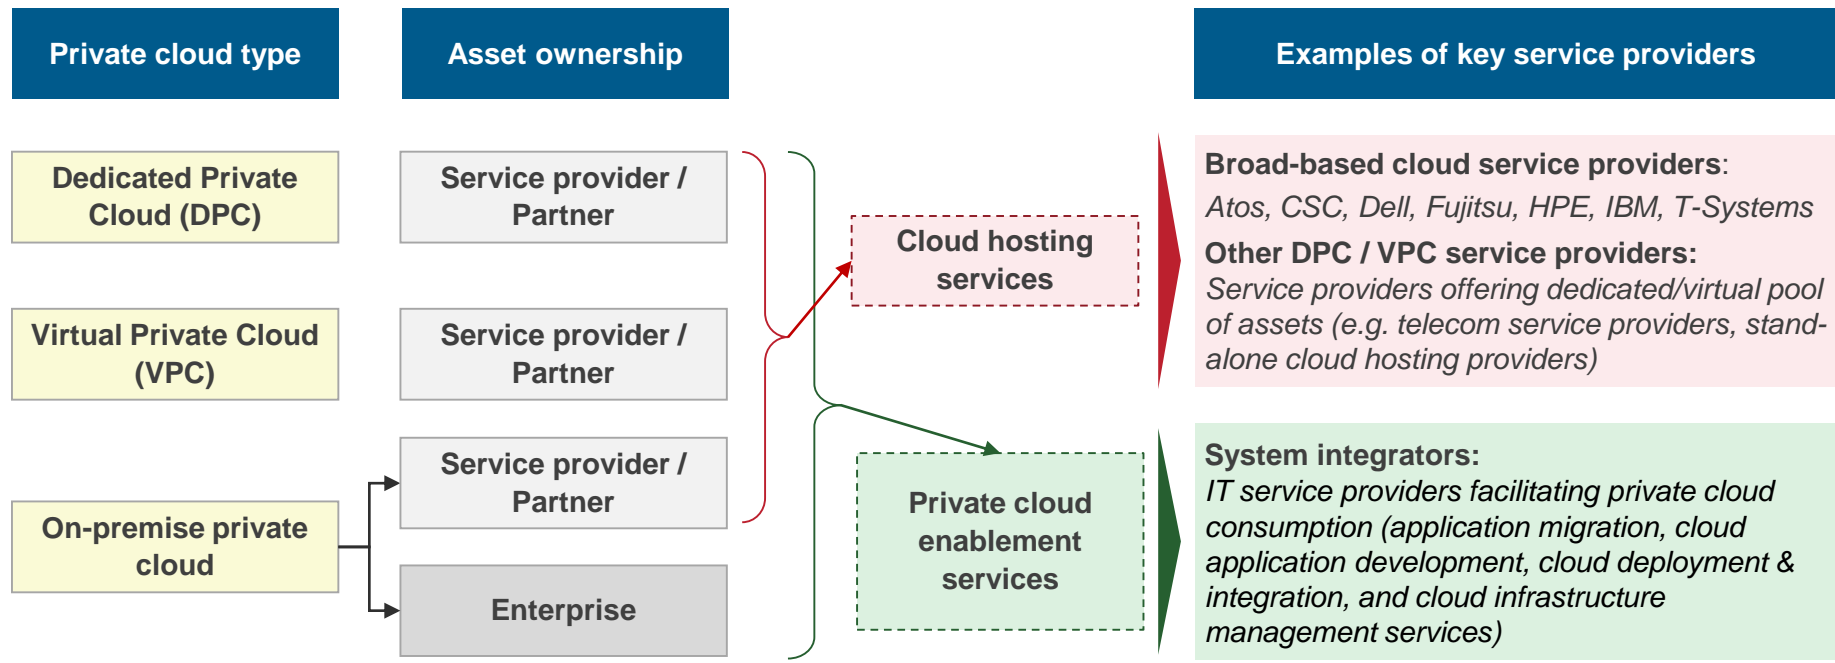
Private cloud type

Asset ownership

Examples of key service providers

Dedicated Private Cloud (DPC)

Service provider / Partner

Virtual Private Cloud (VPC)

Service provider / Partner

On-premise private cloud

Service provider / Partner

Enterprise

Cloud hosting services

Private cloud enablement services

Broad-based cloud service providers:
Atos, CSC, Dell, Fujitsu, HPE, IBM, T-Systems

Other DPC / VPC service providers:
Service providers offering dedicated/virtual pool of assets (e.g. telecom service providers, stand-alone cloud hosting providers)

System integrators:
IT service providers facilitating private cloud consumption (application migration, cloud application development, cloud deployment & integration, and cloud infrastructure management services)